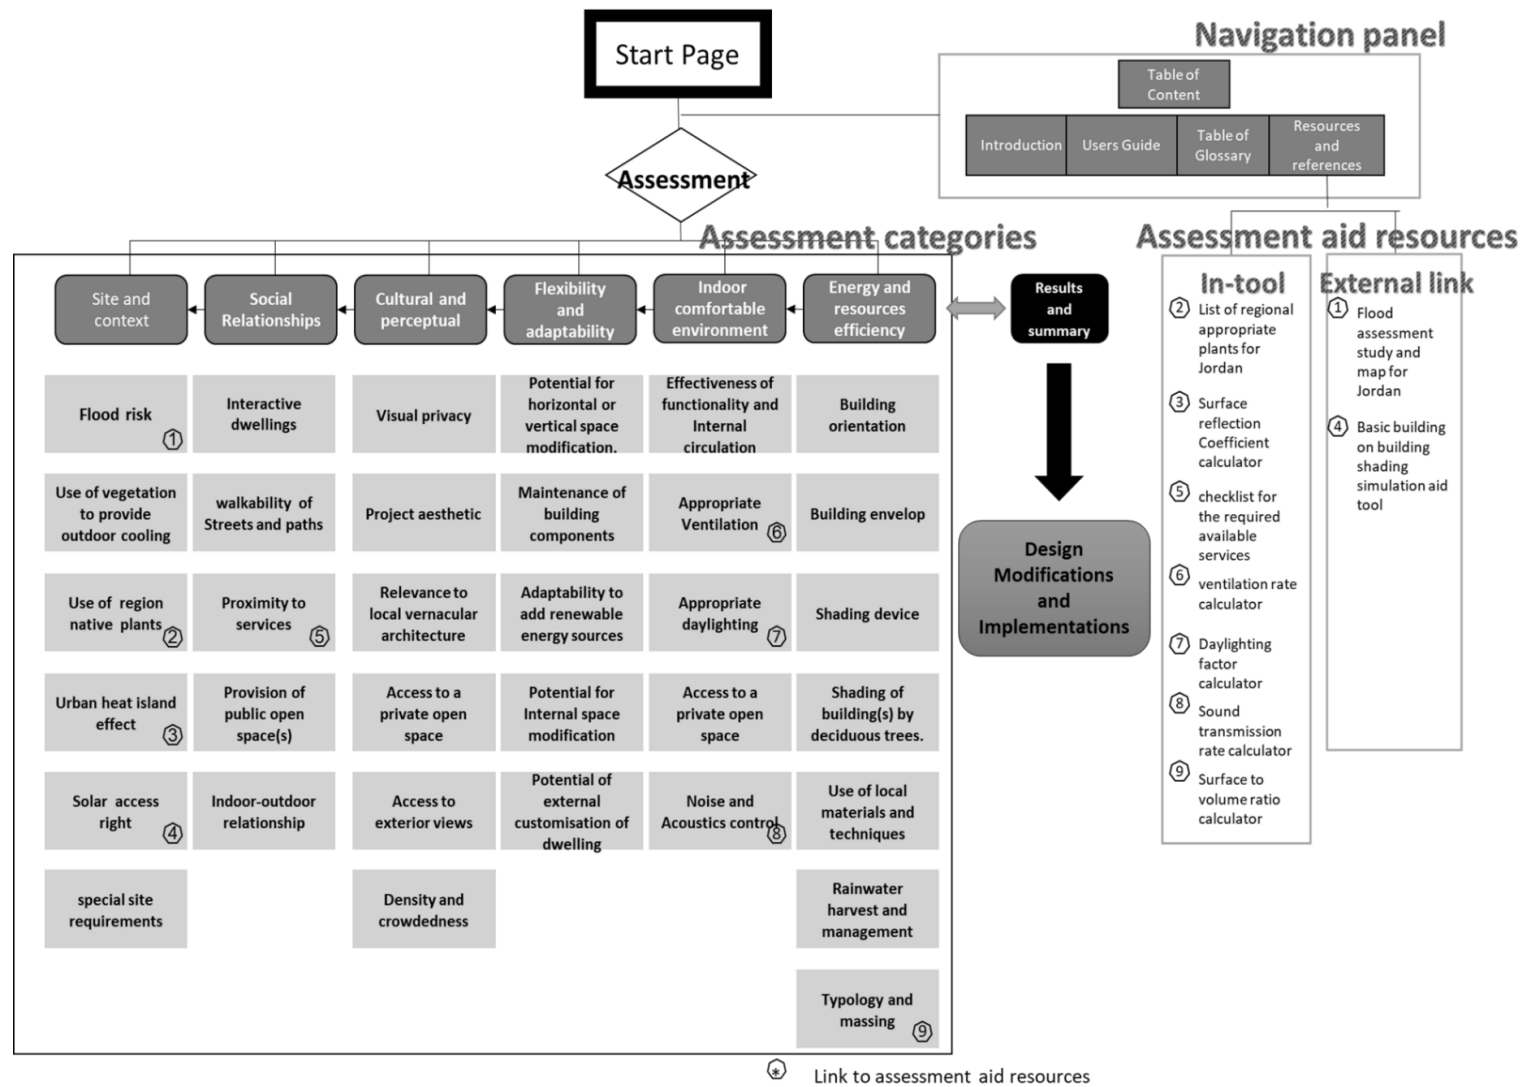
Start Page

Navigation panel

Table of Content

Introduction

Users Guide

Table of Glossary

Resources and references

Assessment

Assessment categories

Assessment aid resources

Site and context

Social Relationships

Cultural and perceptual

Flexibility and adaptability

Indoor comfortable environment

Energy and resources efficiency

Results and summary

Flood risk ①

Use of vegetation to provide outdoor cooling

Use of region native plants ②

Urban heat island effect ③

Solar access right ④

special site requirements

Interactive dwellings

walkability of Streets and paths

Proximity to services ⑤

Provision of public open space(s)

Indoor-outdoor relationship

Visual privacy

Project aesthetic

Relevance to local vernacular architecture

Access to a private open space

Access to exterior views

Density and crowdedness

Potential for horizontal or vertical space modification.

Maintenance of building components

Adaptability to add renewable energy sources

Potential for Internal space modification

Potential of external customisation of dwelling

Effectiveness of functionality and Internal circulation

Appropriate Ventilation ⑥

Appropriate daylighting ⑦

Access to a private open space

Noise and Acoustics control ⑧

Building orientation

Building envelop

Shading device

Shading of building(s) by deciduous trees.

Use of local materials and techniques

Rainwater harvest and management

Typology and massing ⑨

Design Modifications and Implementations

In-tool

② List of regional appropriate plants for Jordan

③ Surface reflection Coefficient calculator

⑤ checklist for the required available services

⑥ ventilation rate calculator

⑦ Daylighting factor calculator

⑧ Sound transmission rate calculator

⑨ Surface to volume ratio calculator

External link

① Flood assessment study and map for Jordan

④ Basic building on building shading simulation aid tool

* Link to assessment aid resources